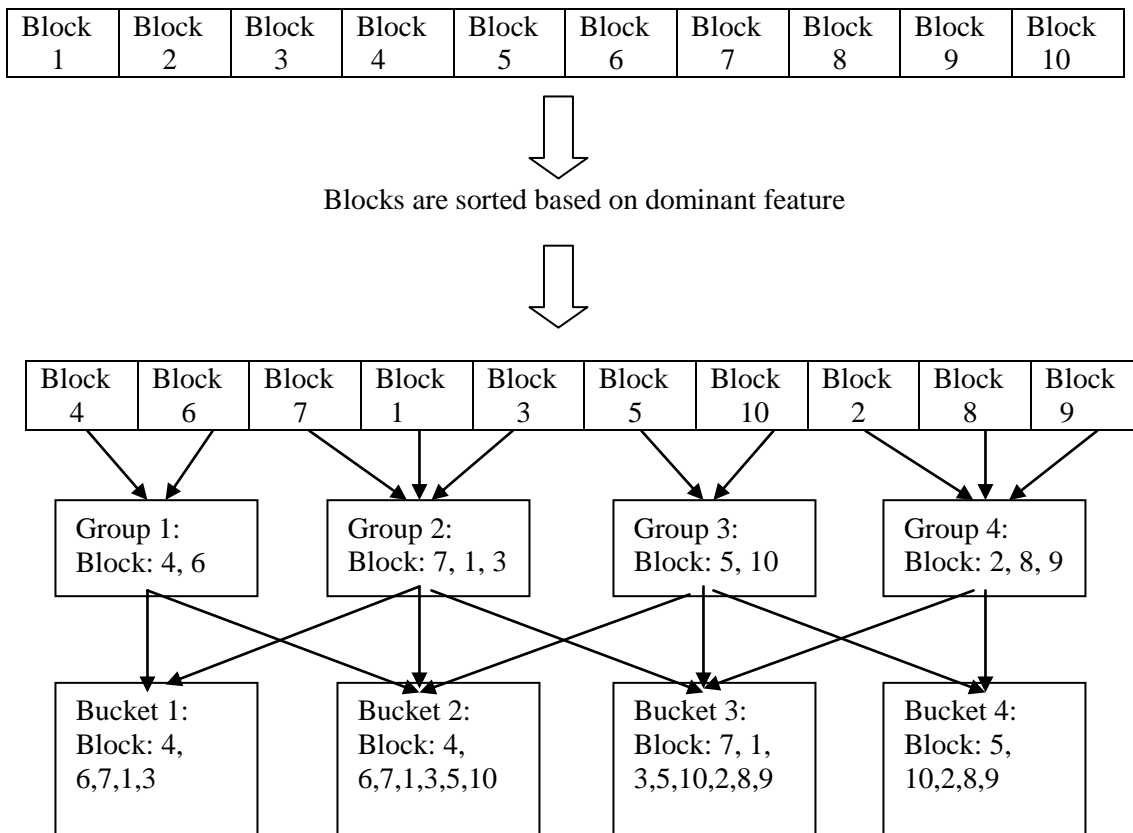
| Block 1 | Block 2 | Block 3 | Block 4 | Block 5 | Block 6 | Block 7 | Block 8 | Block 9 | Block 10 |
|---|---|---|---|---|---|---|---|---|---|

Blocks are sorted based on dominant feature

| Block 4 | Block 6 | Block 7 | Block 1 | Block 3 | Block 5 | Block 10 | Block 2 | Block 8 | Block 9 |
|---|---|---|---|---|---|---|---|---|---|

Group 1: Block: 4, 6

Group 2: Block: 7, 1, 3

Group 3: Block: 5, 10

Group 4: Block: 2, 8, 9

Bucket 1: Block: 4, 6,7,1,3

Bucket 2: Block: 4, 6,7,1,3,5,10

Bucket 3: Block: 7, 1, 3,5,10,2,8,9

Bucket 4: Block: 5, 10,2,8,9